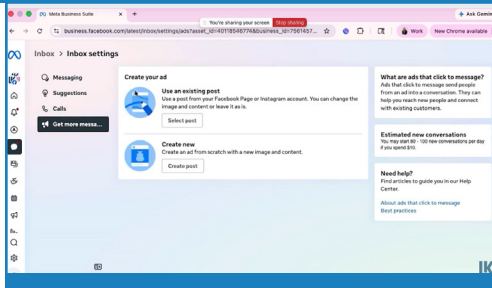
Meta Business Suite
+
Ask Gemini
You're sharing your screen
Stop sharing
business.facebook.com/latest/inbox/settings/ads?asset_id=40118546774&business_id=7561457...
Work
New Chrome available

Inbox > Inbox settings

Messaging
Suggestions
Calls
Get more messa...

Create your ad

Use an existing post
Use a post from your Facebook Page or Instagram account. You can change the image and content or leave it as is.
Select post

Create new
Create an ad from scratch with a new image and content.
Create post

What are ads that click to message?
Ads that click to message send people from an ad into a conversation. They can help you reach new people and connect with existing customers.

Estimated new conversations
You may start 60 - 100 new conversations per day if you spend $10.

Need help?
Find articles to guide you in our Help Center.
About ads that click to message
Best practices